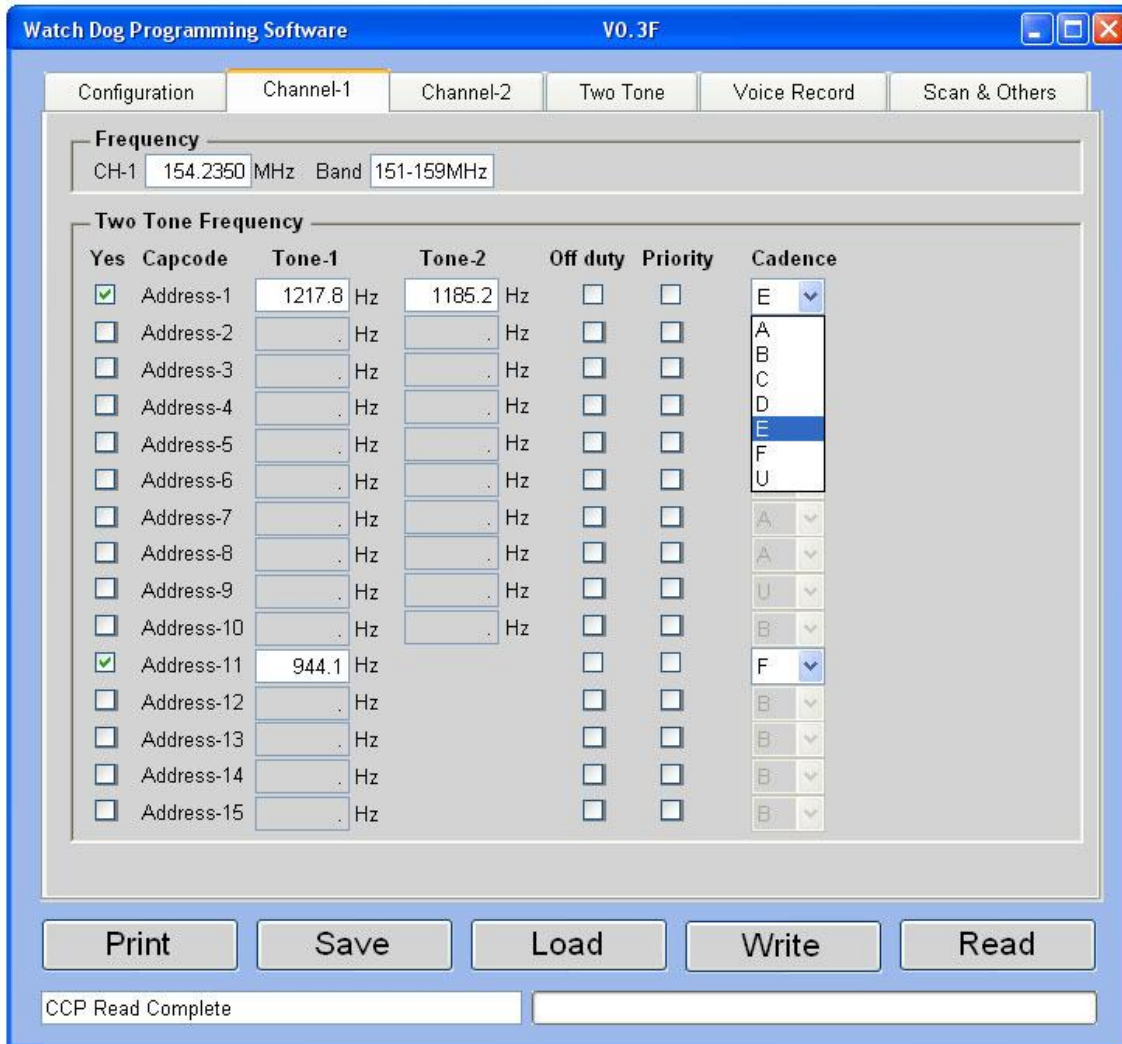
Watch Dog Programming Software V0.3F

Configuration | Channel-1 | Channel-2 | Two Tone | Voice Record | Scan & Others

Frequency
CH-1 154.2350 MHz Band 151-159MHz

Two Tone Frequency

| Yes | Capcode | Tone-1 | Tone-2 | Off duty | Priority | Cadence |
|---|---|---|---|---|---|---|
| ☑ | Address-1 | 1217.8 Hz | 1185.2 Hz | ☐ | ☐ | E |
| ☐ | Address-2 | . Hz | . Hz | ☐ | ☐ | A |
| ☐ | Address-3 | . Hz | . Hz | ☐ | ☐ | B |
| ☐ | Address-4 | . Hz | . Hz | ☐ | ☐ | C |
| ☐ | Address-5 | . Hz | . Hz | ☐ | ☐ | D |
| ☐ | Address-6 | . Hz | . Hz | ☐ | ☐ | E |
| ☐ | Address-7 | . Hz | . Hz | ☐ | ☐ | F |
| ☐ | Address-8 | . Hz | . Hz | ☐ | ☐ | U |
| ☐ | Address-9 | . Hz | . Hz | ☐ | ☐ | A |
| ☐ | Address-10 | . Hz | . Hz | ☐ | ☐ | A |
| ☑ | Address-11 | 944.1 Hz | | ☐ | ☐ | U |
| ☐ | Address-12 | . Hz | | ☐ | ☐ | B |
| ☐ | Address-13 | . Hz | | ☐ | ☐ | F |
| ☐ | Address-14 | . Hz | | ☐ | ☐ | B |
| ☐ | Address-15 | . Hz | | ☐ | ☐ | B |

B
B

Print Save Load Write Read

CCP Read Complete